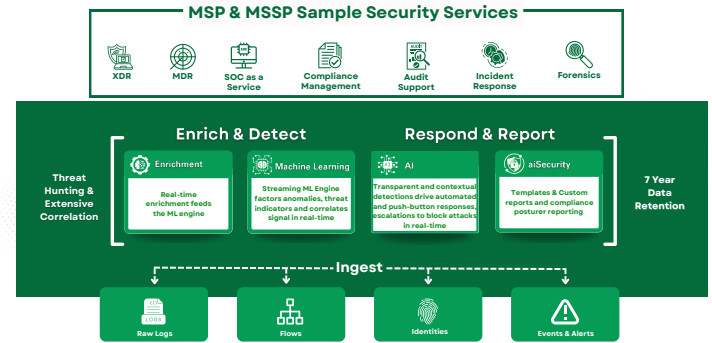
MSP & MSSP Sample Security Services

XDR

MDR

SOC as a Service

Compliance Management

Audit Support

Incident Response

Forensics

Threat Hunting & Extensive Correlation

Enrich & Detect

Enrichment

Real-time enrichment feeds the ML engine

Machine Learning

Streaming ML Engine factors anomalies, threat indicators and correlates signal in real-time

Respond & Report

AI

Transparent and contextual detections drive automated and push-button responses, escalations to block attacks in real-time

aiSecurity

Templates & Custom reports and compliance posturer reporting

7 Year Data Retention

Ingest

LOGS

Raw Logs

Flows

Identities

Events & Alerts